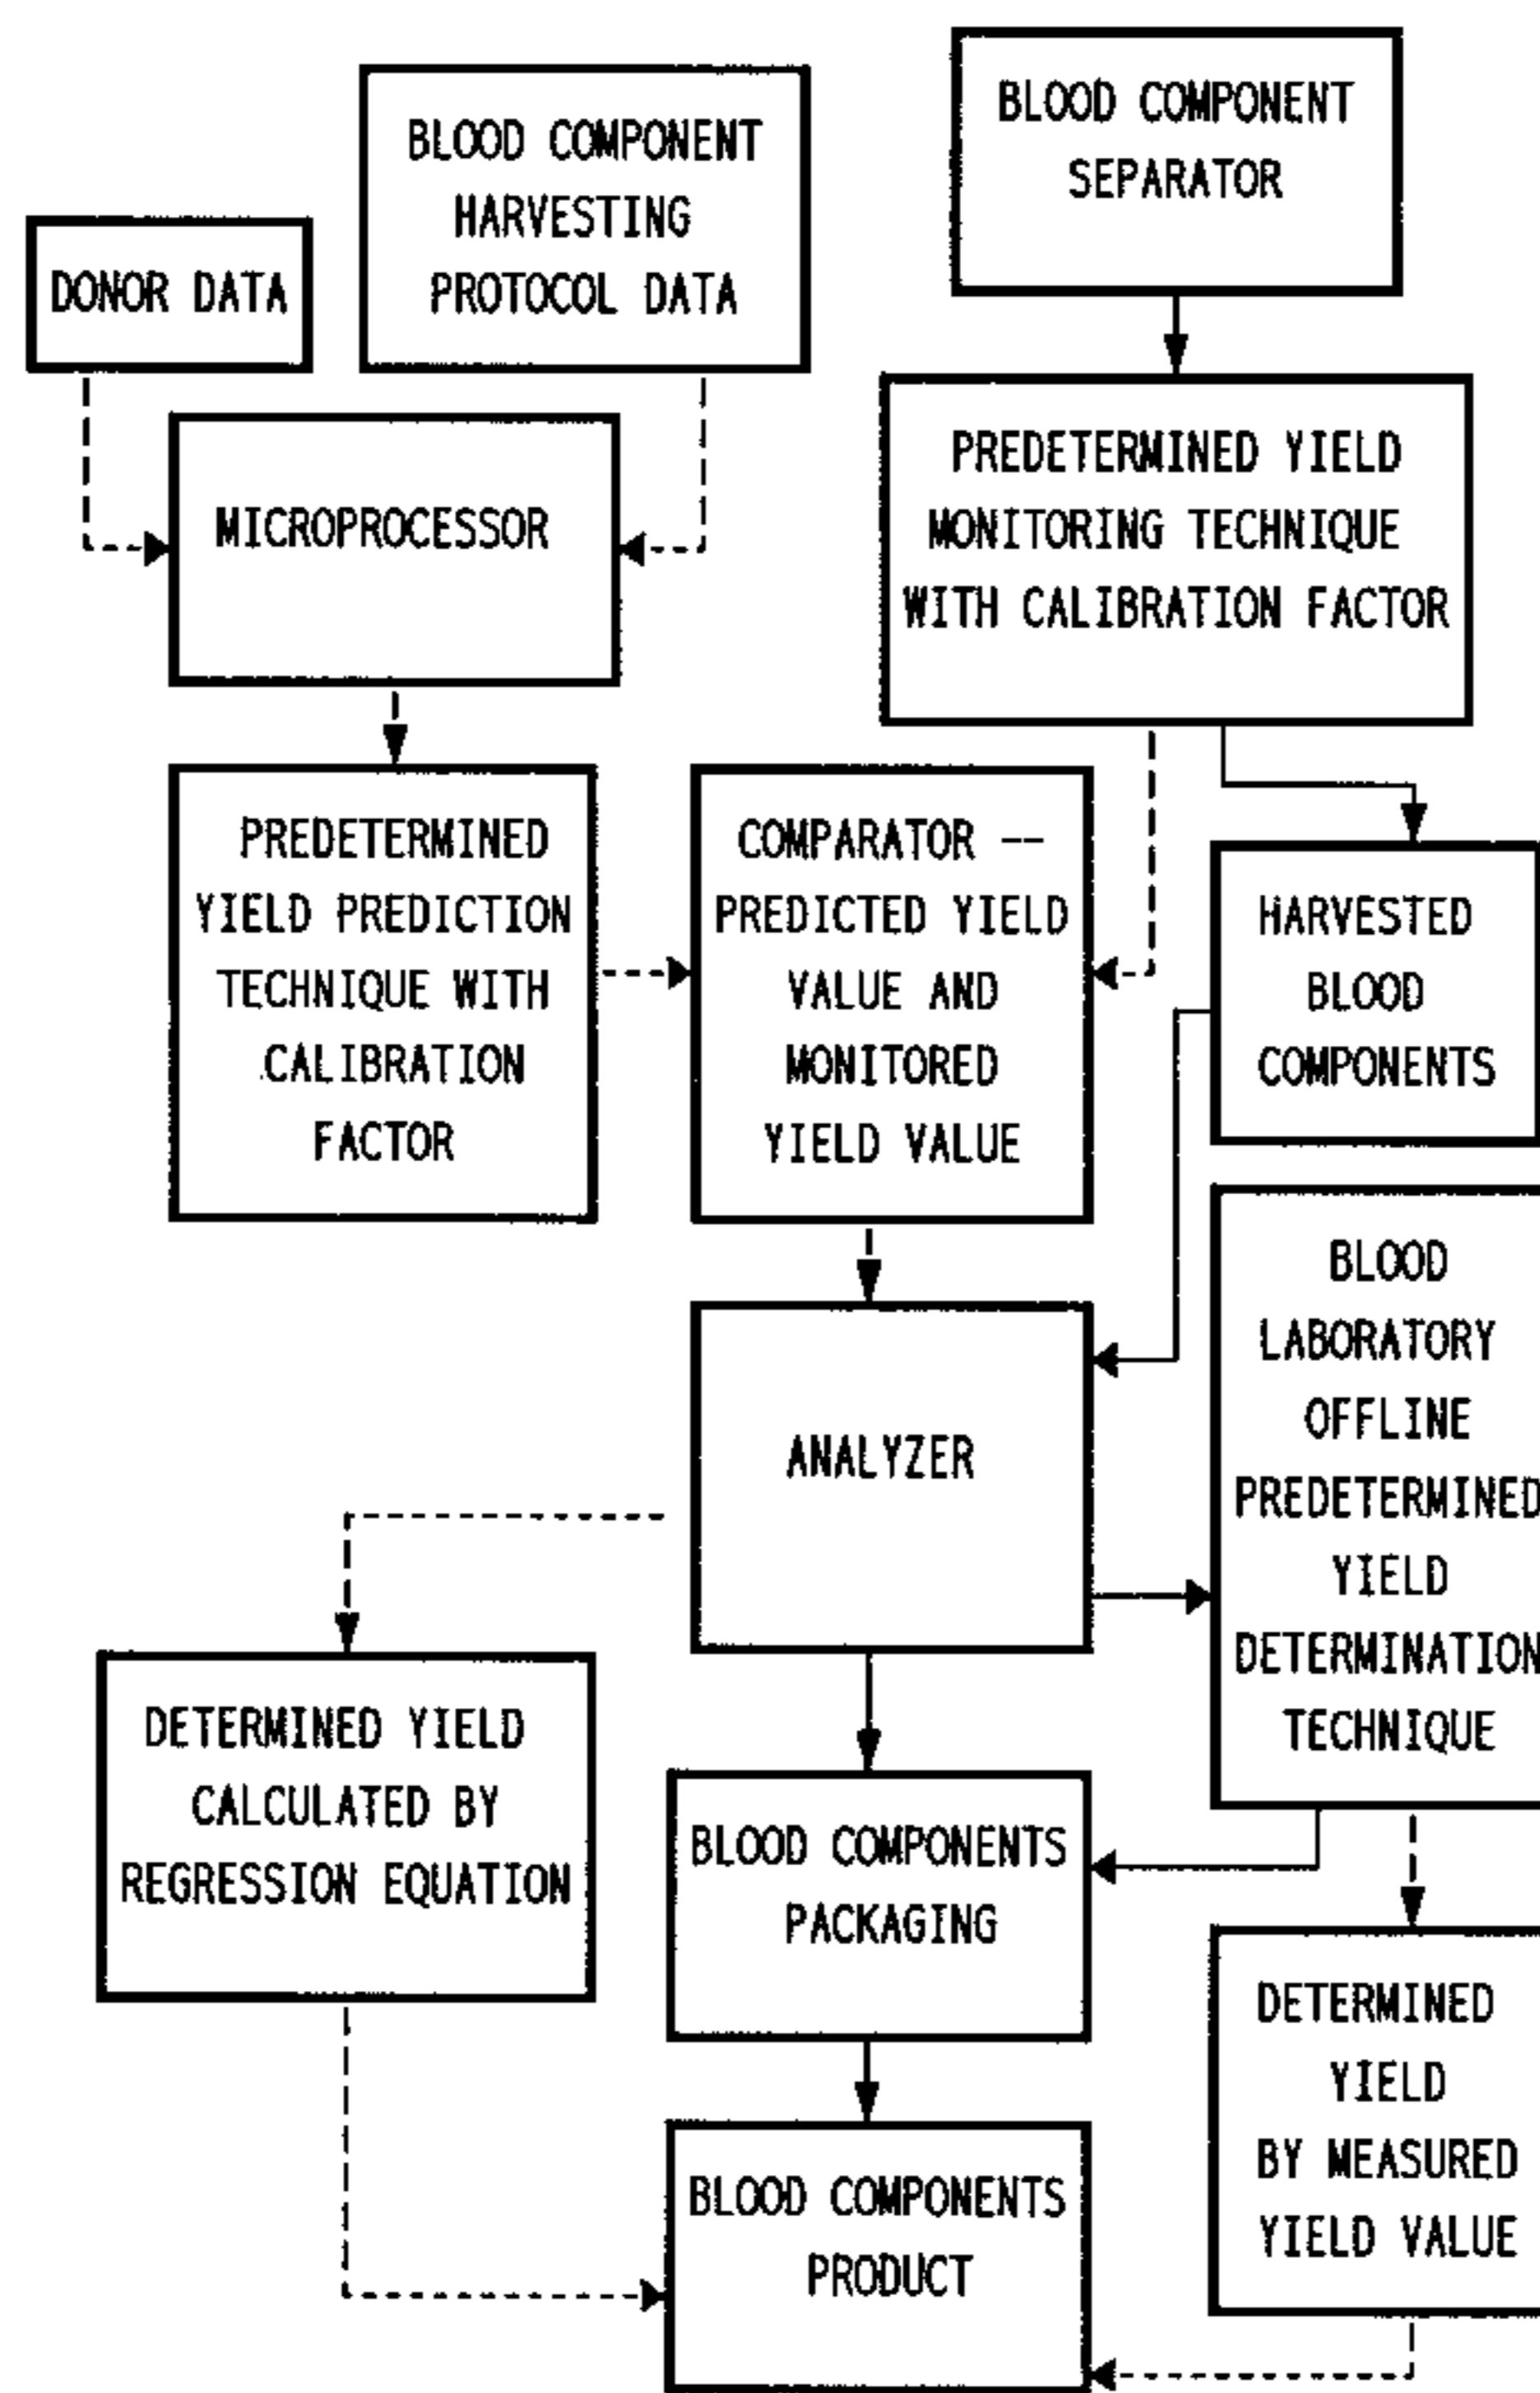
BLOOD COMPONENT SEPARATOR

BLOOD COMPONENT HARVESTING PROTOCOL DATA

DONOR DATA

MICROPROCESSOR

PREDETERMINED YIELD MONITORING TECHNIQUE WITH CALIBRATION FACTOR

PREDETERMINED YIELD PREDICTION TECHNIQUE WITH CALIBRATION FACTOR

COMPARATOR -- PREDICTED YIELD VALUE AND MONITORED YIELD VALUE

HARVESTED BLOOD COMPONENTS

BLOOD LABORATORY OFFLINE PREDETERMINED YIELD DETERMINATION TECHNIQUE

ANALYZER

DETERMINED YIELD CALCULATED BY REGRESSION EQUATION

BLOOD COMPONENTS PACKAGING

DETERMINED YIELD BY MEASURED YIELD VALUE

BLOOD COMPONENTS PRODUCT